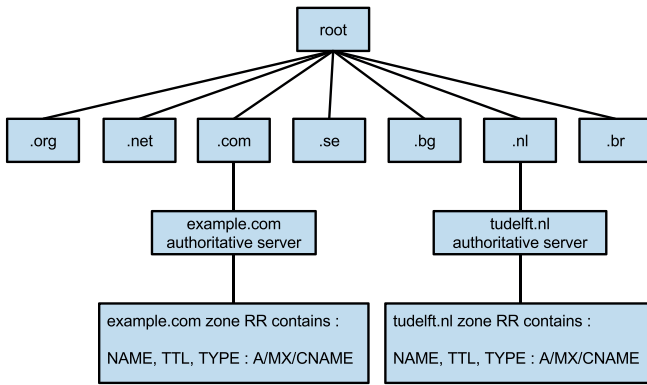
root

.org

.net

.com

.se

.bg

.nl

.br

example.com
authoritative server

tudelft.nl
authoritative server

example.com zone RR contains :

NAME, TTL, TYPE : A/MX/CNAME

tudelft.nl zone RR contains :

NAME, TTL, TYPE : A/MX/CNAME